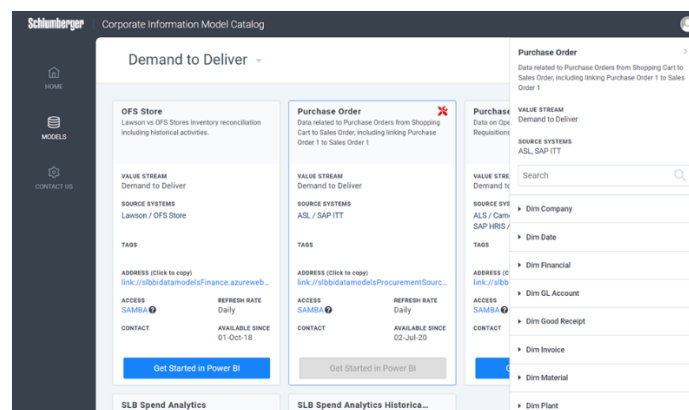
Schlumberger | Corporate Information Model Catalog

HOME

MODELS

CONTACT US

Demand to Deliver

OFS Store
Lawson vs OFS Stores Inventory reconciliation including historical activities.

VALUE STREAM
Demand to Deliver

SOURCE SYSTEMS
Lawson / OFS Store

TAGS

ADDRESS (Click to copy)
link://slbbidatamodelsFinance.azureweb...

ACCESS
SAMBA

REFRESH RATE
Daily

CONTACT

AVAILABLE SINCE
01-Oct-18

Get Started in Power BI

Purchase Order
Data related to Purchase Orders from Shopping Cart to Sales Order, including linking Purchase Order 1 to Sales Order 1

VALUE STREAM
Demand to Deliver

SOURCE SYSTEMS
ASL / SAP ITT

TAGS

ADDRESS (Click to copy)
link://slbbidatamodelsProcurementSourc...

ACCESS
SAMBA

REFRESH RATE
Daily

CONTACT

AVAILABLE SINCE
02-Jul-20

Get Started in Power BI

Purchase
Data on Ope
Requisition

VALUE STREAM
Demand to

SOURCE SYSTEMS
ALS / Cam
SAP HRIS /

TAGS

ADDRESS (
link://slbb

ACCESS
SAMBA

CONTACT

SLB Spend Analytics

SLB Spend Analytics Historica...

Purchase Order
Data related to Purchase Orders from Shopping Cart to Sales Order, including linking Purchase Order 1 to Sales Order 1

VALUE STREAM
Demand to Deliver

SOURCE SYSTEMS
ASL, SAP ITT

Search

Dim Company
Dim Date
Dim Financial
Dim GL Account
Dim Good Receipt
Dim Invoice
Dim Material
Dim Plant